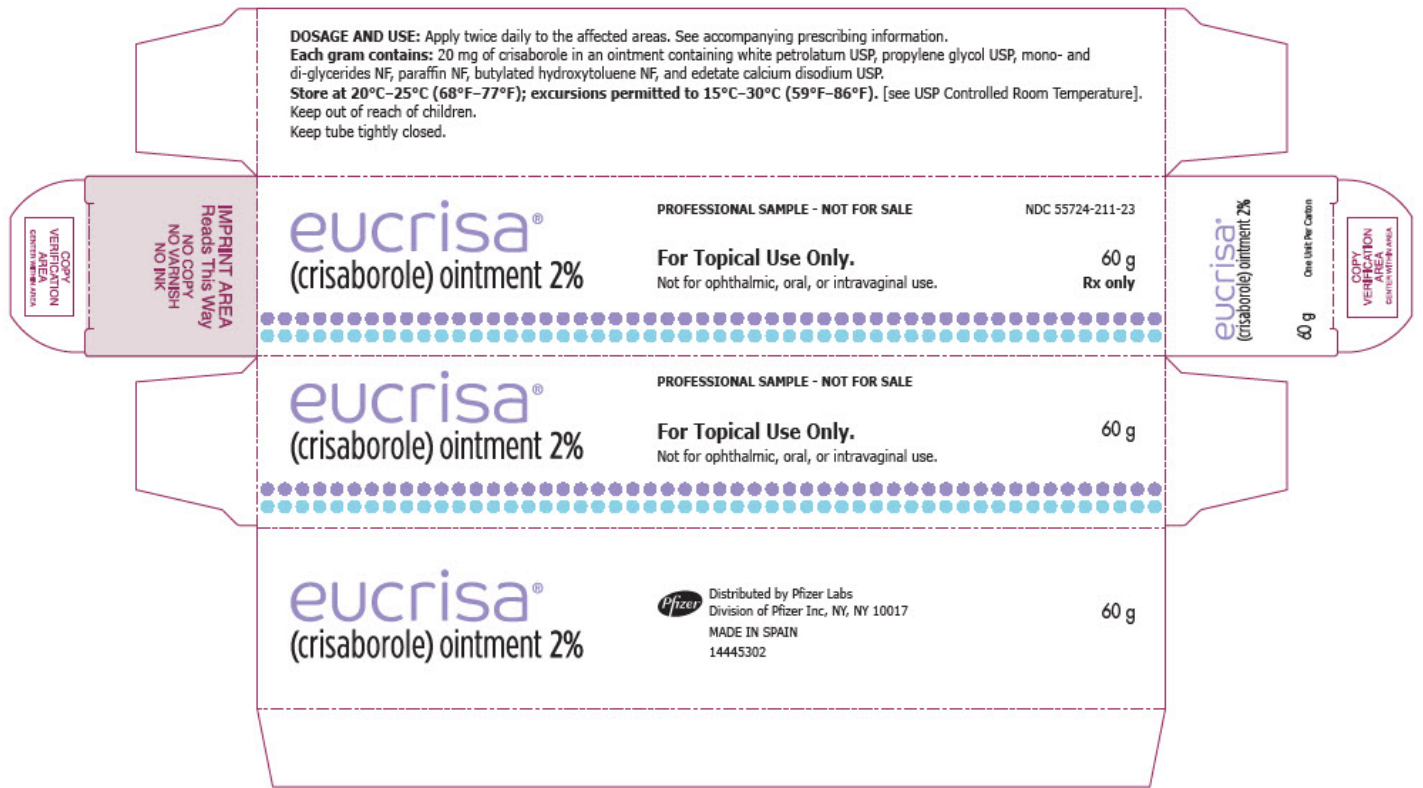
**DOSAGE AND USE:** Apply twice daily to the affected areas. See accompanying prescribing information.
**Each gram contains:** 20 mg of crisaborole in an ointment containing white petrolatum USP, propylene glycol USP, mono- and di-glycerides NF, paraffin NF, butylated hydroxytoluene NF, and edetate calcium disodium USP.
**Store at 20°C–25°C (68°F–77°F); excursions permitted to 15°C–30°C (59°F–86°F).** [see USP Controlled Room Temperature].
Keep out of reach of children.
Keep tube tightly closed.

COPY VERIFICATION AREA
CENTER WITHIN AREA

IMPRINT AREA
Reads This Way
NO COPY
NO VARNISH
NO INK

eucrisa®
(crisaborole) ointment 2%

PROFESSIONAL SAMPLE - NOT FOR SALE
NDC 55724-211-23

For Topical Use Only.
Not for ophthalmic, oral, or intravaginal use.
60 g
Rx only

eucrisa®
(crisaborole) ointment 2%
One Unit Per Carton
60 g

COPY VERIFICATION AREA
CENTER WITHIN AREA

eucrisa®
(crisaborole) ointment 2%

PROFESSIONAL SAMPLE - NOT FOR SALE

For Topical Use Only.
Not for ophthalmic, oral, or intravaginal use.
60 g

eucrisa®
(crisaborole) ointment 2%

Pfizer
Distributed by Pfizer Labs
Division of Pfizer Inc, NY, NY 10017
MADE IN SPAIN
14445302

60 g